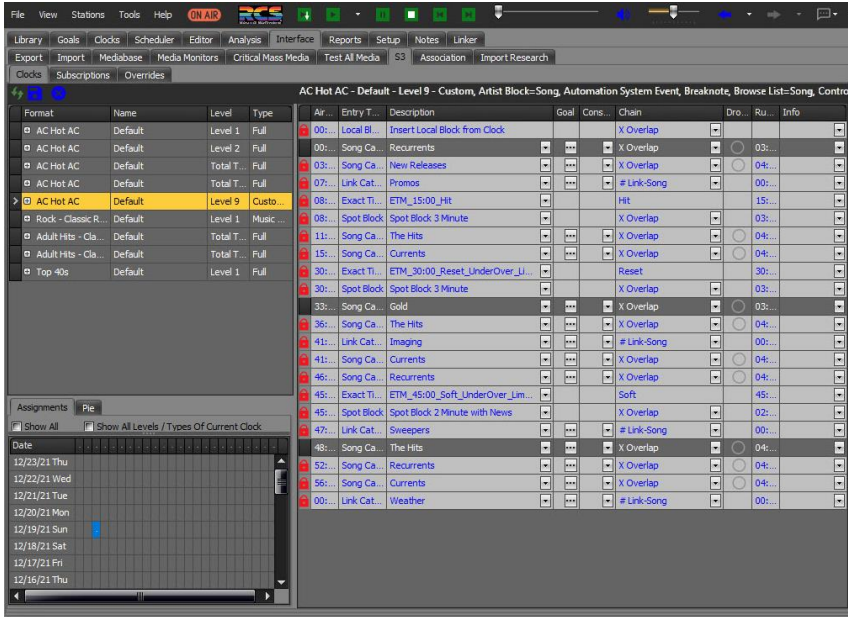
File View Stations Tools Help ON AIR RCS

Library Goals Clocks Scheduler Editor Analysis Interface Reports Setup Notes Linker

Export Import Mediabase Media Monitors Critical Mass Media Test All Media S3 Association Import Research

Clocks Subscriptions Overrides

AC Hot AC - Default - Level 9 - Custom, Artist Block=Song, Automation System Event, Breaknote, Browse List=Song, Contro

| Format | Name | Level | Type |
|---|---|---|---|
| AC Hot AC | Default | Level 1 | Full |
| AC Hot AC | Default | Level 2 | Full |
| AC Hot AC | Default | Total T... | Full |
| AC Hot AC | Default | Total T... | Full |
| AC Hot AC | Default | Level 9 | Custo... |
| Rock - Classic R... | Default | Level 1 | Music ... |
| Adult Hits - Cla... | Default | Total T... | Full |
| Adult Hits - Cla... | Default | Total T... | Full |
| Top 40s | Default | Level 1 | Full |

| Air... | Entry T... | Description | Goal | Cons... | Chain | Dro... | Ru... | Info |
|---|---|---|---|---|---|---|---|---|
| 00:... | Local Bl... | Insert Local Block from Clock | | | X Overlap | | | |
| 00:... | Song Ca... | Recurrents | | | X Overlap | | 03:... | |
| 03:... | Song Ca... | New Releases | | | X Overlap | | 04:... | |
| 07:... | Link Cat... | Promos | | | # Link-Song | | 00:... | |
| 08:... | Exact Ti... | ETM_15:00_Hit | | | Hit | | 15:... | |
| 08:... | Spot Block | Spot Block 3 Minute | | | X Overlap | | 03:... | |
| 11:... | Song Ca... | The Hits | | | X Overlap | | 04:... | |
| 15:... | Song Ca... | Currents | | | X Overlap | | 04:... | |
| 30:... | Exact Ti... | ETM_30:00_Reset_UnderOver_Li... | | | Reset | | 30:... | |
| 30:... | Spot Block | Spot Block 3 Minute | | | X Overlap | | 03:... | |
| 33:... | Song Ca... | Gold | | | X Overlap | | 03:... | |
| 36:... | Song Ca... | The Hits | | | X Overlap | | 04:... | |
| 41:... | Link Cat... | Imaging | | | # Link-Song | | 00:... | |
| 41:... | Song Ca... | Currents | | | X Overlap | | 04:... | |
| 46:... | Song Ca... | Recurrents | | | X Overlap | | 04:... | |
| 45:... | Exact Ti... | ETM_45:00_Soft_UnderOver_Lim... | | | Soft | | 45:... | |
| 45:... | Spot Block | Spot Block 2 Minute with News | | | X Overlap | | 02:... | |
| 47:... | Link Cat... | Sweepers | | | # Link-Song | | 00:... | |
| 48:... | Song Ca... | The Hits | | | X Overlap | | 04:... | |
| 52:... | Song Ca... | Recurrents | | | X Overlap | | 04:... | |
| 56:... | Song Ca... | Currents | | | X Overlap | | 04:... | |
| 00:... | Link Cat... | Weather | | | # Link-Song | | 00:... | |

Assignments Pie

Show All Show All Levels / Types Of Current Clock

Date
12/23/21 Thu
12/22/21 Wed
12/21/21 Tue
12/20/21 Mon
12/19/21 Sun
12/18/21 Sat
12/17/21 Fri
12/16/21 Thu